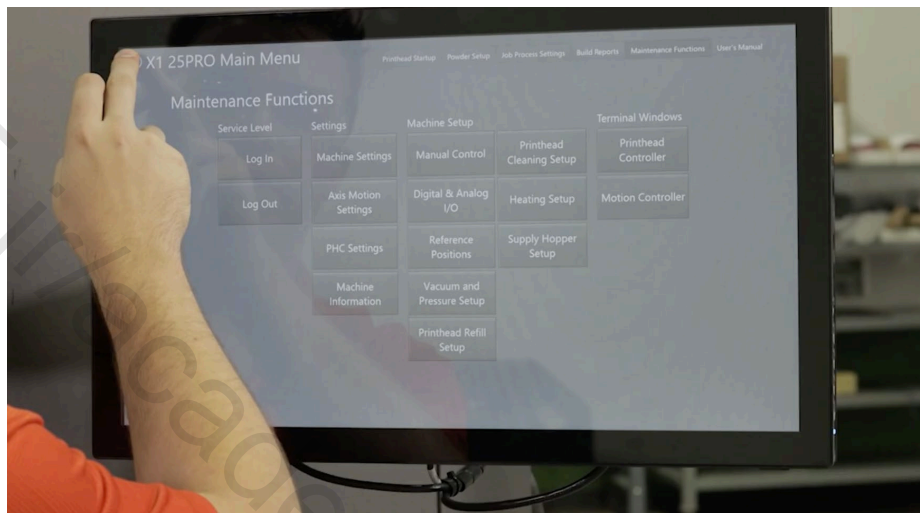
X1 25PRO Main Menu

Printhead Startup Powder Setup Job Process Settings Build Reports Maintenance Functions User's Manual

Maintenance Functions

Service Level

Log In

Log Out

Settings

Machine Settings

Axis Motion Settings

PHC Settings

Machine Information

Machine Setup

Manual Control

Digital & Analog I/O

Reference Positions

Vacuum and Pressure Setup

Printhead Refill Setup

Printhead Cleaning Setup

Heating Setup

Supply Hopper Setup

Terminal Windows

Printhead Controller

Motion Controller